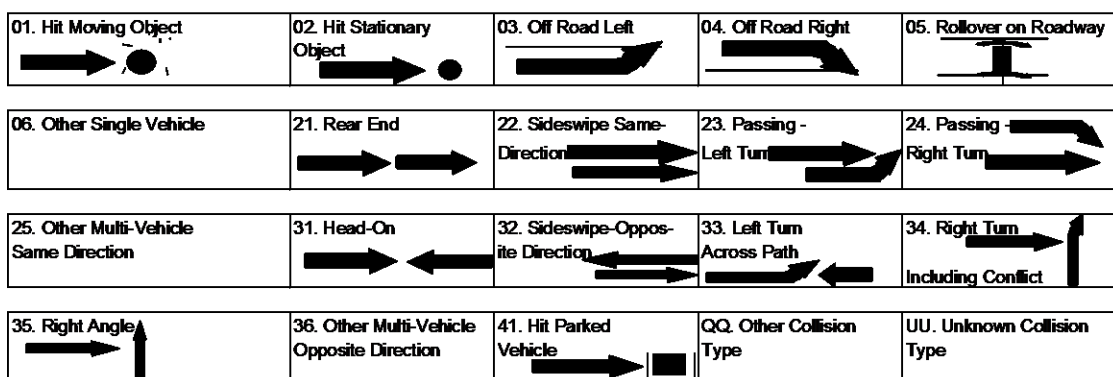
| 01. Hit Moving Object | 02. Hit Stationary Object | 03. Off Road Left | 04. Off Road Right | 05. Rollover on Roadway |
|---|---|---|---|---|

| 06. Other Single Vehicle | 21. Rear End | 22. Sideswipe Same-Direction | 23. Passing - Left Turn | 24. Passing - Right Turn |
|---|---|---|---|---|

| 25. Other Multi-Vehicle Same Direction | 31. Head-On | 32. Sideswipe-Opposite Direction | 33. Left Turn Across Path | 34. Right Turn Including Conflict |
|---|---|---|---|---|

| 35. Right Angle | 36. Other Multi-Vehicle Opposite Direction | 41. Hit Parked Vehicle | QQ. Other Collision Type | UU. Unknown Collision Type |
|---|---|---|---|---|